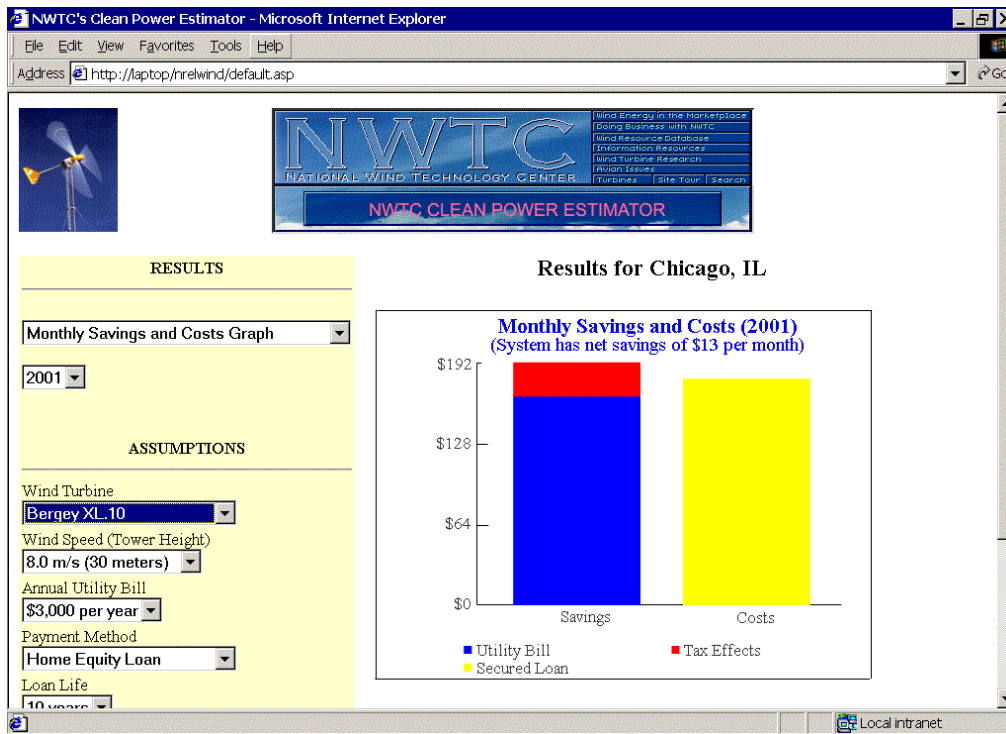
NWTC's Clean Power Estimator - Microsoft Internet Explorer

File Edit View Favorites Tools Help

Address http://laptop/nrelwind/default.asp

Go

NWTC
NATIONAL WIND TECHNOLOGY CENTER

Wind Energy in the Marketplace
Doing Business with NWTC
Wind Resource Database
Information Resources
Wind Turbine Research
Avian Issues
Turbines
Site Tour
Search

NWTC CLEAN POWER ESTIMATOR

RESULTS

Monthly Savings and Costs Graph

2001

ASSUMPTIONS

Wind Turbine
Bergey XL.10

Wind Speed (Tower Height)
8.0 m/s (30 meters)

Annual Utility Bill
$3,000 per year

Payment Method
Home Equity Loan

Loan Life
10 years

Results for Chicago, IL

Monthly Savings and Costs (2001)
(System has net savings of $13 per month)

$192
$128
$64
$0

Savings
Costs

Utility Bill
Tax Effects
Secured Loan

Local intranet